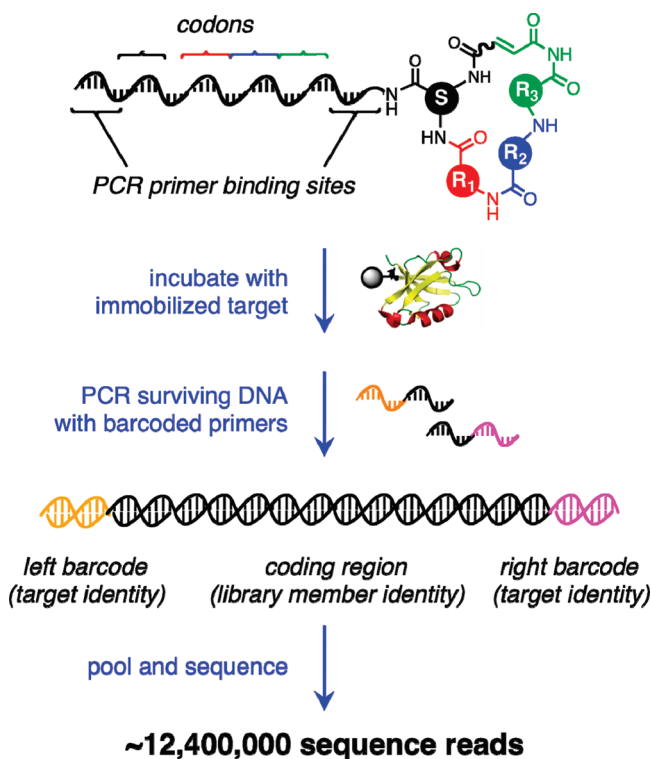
codons

PCR primer binding sites

O
NH
O
NH
O
H
N
S
NH
R3
O
HN
O
NH
R2
R1
O
H
N
O

incubate with immobilized target

PCR surviving DNA with barcoded primers

left barcode (target identity)

coding region (library member identity)

right barcode (target identity)

pool and sequence

~12,400,000 sequence reads